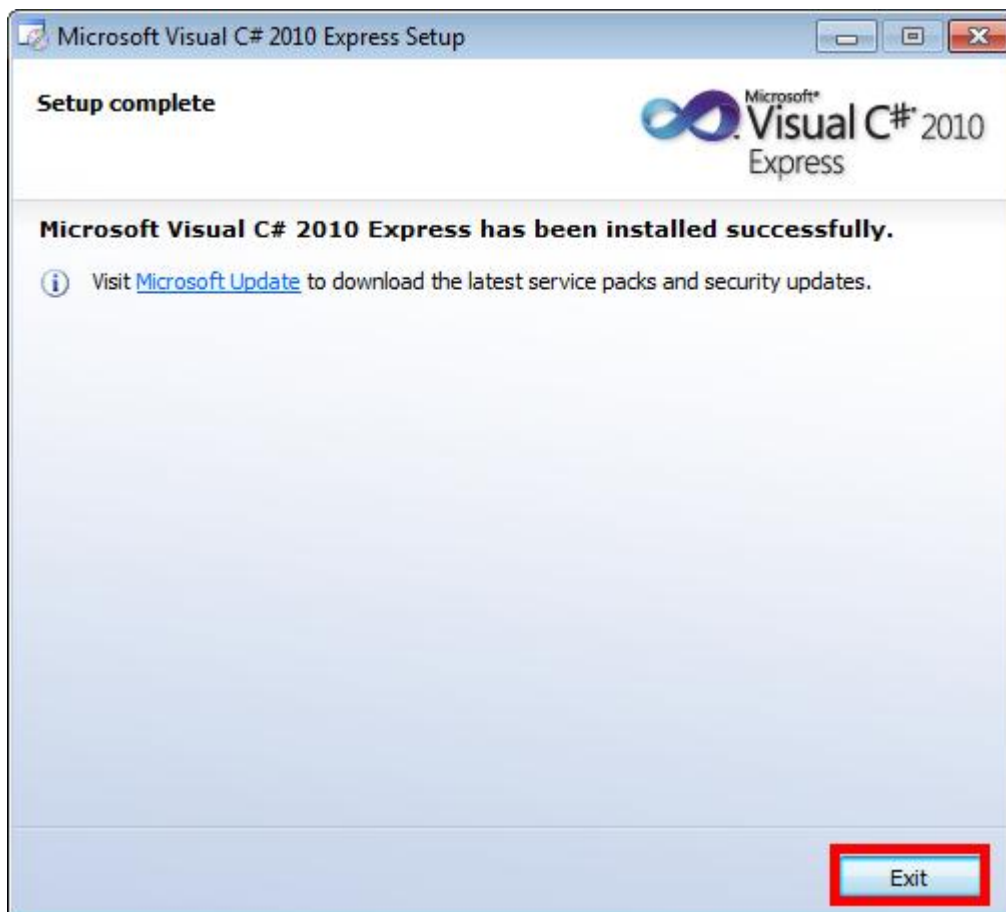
Microsoft Visual C# 2010 Express Setup

Setup complete

Microsoft® Visual C#® 2010 Express

Microsoft Visual C# 2010 Express has been installed successfully.

Visit Microsoft Update to download the latest service packs and security updates.

Exit